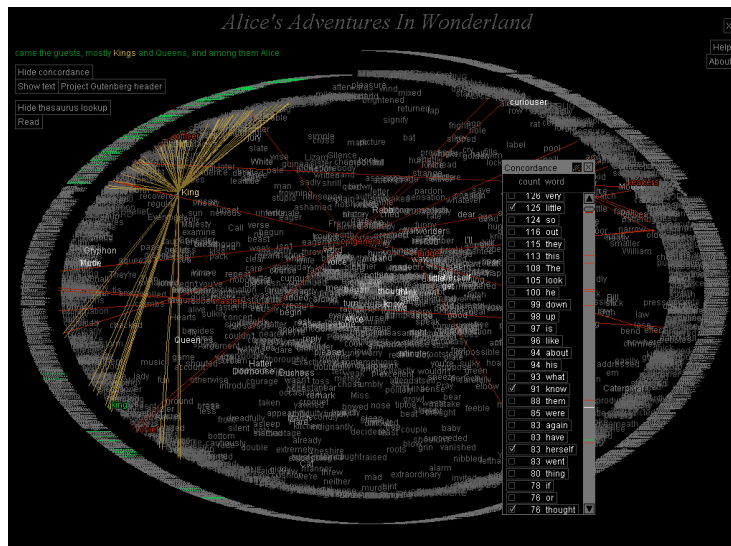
Alice's Adventures In Wonderland

came the guests, mostly Kings and Queens, and among them Alice

Hide concordance
Show text
Project Gutenberg header
Hide thesaurus lookup
Read

X
Help
About

Concordance
count word

| | count | word |
|---|---|---|
| ☐ | 126 | very |
| ☑ | 125 | little |
| ☐ | 124 | so |
| ☐ | 116 | out |
| ☐ | 115 | they |
| ☐ | 113 | this |
| ☐ | 108 | The |
| ☐ | 105 | look |
| ☐ | 100 | he |
| ☐ | 99 | down |
| ☐ | 98 | up |
| ☐ | 97 | is |
| ☐ | 96 | like |
| ☐ | 94 | about |
| ☐ | 94 | his |
| ☐ | 93 | what |
| ☑ | 91 | know |
| ☐ | 88 | them |
| ☐ | 85 | were |
| ☐ | 83 | again |
| ☐ | 83 | have |
| ☑ | 83 | herself |
| ☐ | 83 | went |
| ☐ | 80 | thing |
| ☐ | 78 | if |
| ☐ | 76 | or |
| ☑ | 76 | thought |

curiouser
King
Queen
Alice
Gryphon
Hatter
Duchess
Dormouse
Caterpillar
William
thought
White
pleasure
mixed
frightened
returned
signify
simple
cross
picture
bat
slate
label
pool
pardon
dear
sun
examine
majesty
Call
verse
beast
begin
music
game
courage
taken
remark
Miss
bear
feeble
baby
silent
asleep
already
bottom
double
roots
grin
vanished
mad
extraordinary
alarm
neither
nibbled
law
bend
smaller
press
elbow
impossible
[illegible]